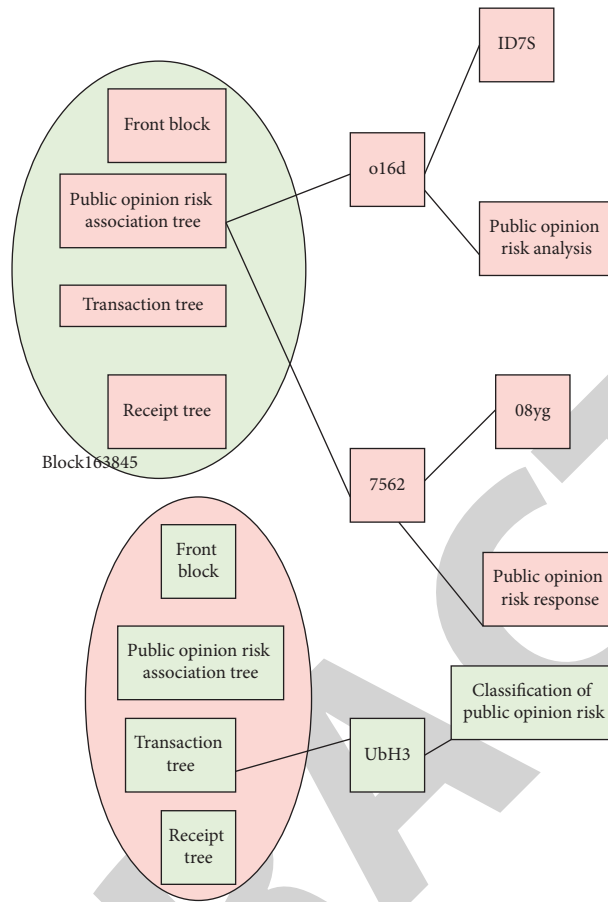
Front block

Public opinion risk association tree

Transaction tree

Receipt tree

Block163845

o16d

ID7S

Public opinion risk analysis

7562

08yg

Public opinion risk response

Front block

Public opinion risk association tree

Transaction tree

Receipt tree

UbH3

Classification of public opinion risk